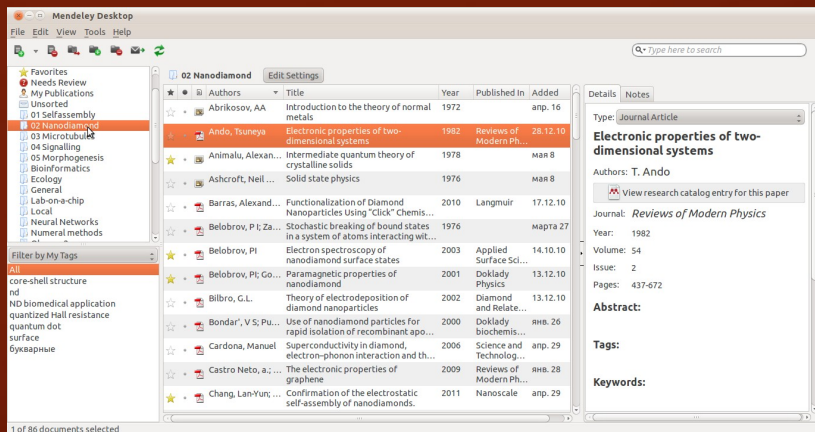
Mendeley Desktop

File Edit View Tools Help

Type here to search

Favorites
Needs Review
My Publications
Unsorted
01 Selfassembly
02 Nanodiamond
03 Microtubules
04 Signalling
05 Morphogenesis
Bioinformatics
Ecology
General
Lab-on-a-chip
Local
Neural Networks
Numeral methods

Filter by My Tags
All
core-shell structure
nd
ND biomedical application
quantized Hall resistance
quantum dot
surface
букварные

02 Nanodiamond Edit Settings

| Authors | Title | Year | Published In | Added |
|---|---|---|---|---|
| Abrikosov, AA | Introduction to the theory of normal metals | 1972 | | апр. 16 |
| Ando, Tsuneya | Electronic properties of two-dimensional systems | 1982 | Reviews of Modern Ph... | 28.12.10 |
| Animalu, Alexan... | Intermediate quantum theory of crystalline solids | 1978 | | мая 8 |
| Ashcroft, Neil ... | Solid state physics | 1976 | | мая 8 |
| Barras, Alexand... | Functionalization of Diamond Nanoparticles Using "Click" Chemis... | 2010 | Langmuir | 17.12.10 |
| Belobrov, P I; Za... | Stochastic breaking of bound states in a system of atoms interacting wit... | 1976 | | марта 27 |
| Belobrov, PI | Electron spectroscopy of nanodiamond surface states | 2003 | Applied Surface Sci... | 14.10.10 |
| Belobrov, PI; Go... | Paramagnetic properties of nanodiamond | 2001 | Doklady Physics | 13.12.10 |
| Bilbro, G.L. | Theory of electrodeposition of diamond nanoparticles | 2002 | Diamond and Relate... | 13.12.10 |
| Bondar', V S; Pu... | Use of nanodiamond particles for rapid isolation of recombinant apo... | 2000 | Doklady biochemi... | янв. 26 |
| Cardona, Manuel | Superconductivity in diamond, electron-phonon interaction and th... | 2006 | Science and Technolog... | апр. 29 |
| Castro Neto, a.; ... | The electronic properties of graphene | 2009 | Reviews of Modern Ph... | янв. 28 |
| Chang, Lan-Yun; ... | Confirmation of the electrostatic self-assembly of nanodiamonds. | 2011 | Nanoscale | апр. 29 |

Details Notes

Type: Journal Article

Electronic properties of two-dimensional systems

Authors: T. Ando

View research catalog entry for this paper

Journal: Reviews of Modern Physics

Year: 1982
Volume: 54
Issue: 2
Pages: 437-672

Abstract:

Tags:

Keywords:

1 of 86 documents selected